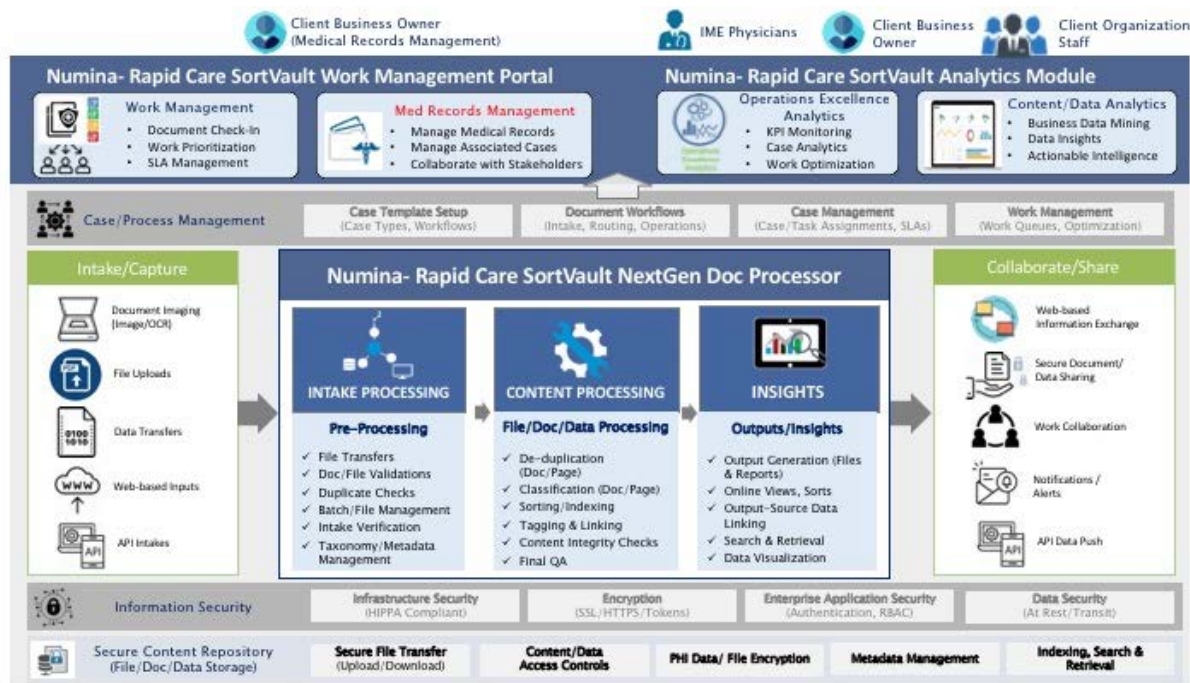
Client Business Owner (Medical Records Management)

IME Physicians

Client Business Owner

Client Organization Staff

Numina- Rapid Care SortVault Work Management Portal

Work Management
- Document Check-In
- Work Prioritization
- SLA Management

Med Records Management
- Manage Medical Records
- Manage Associated Cases
- Collaborate with Stakeholders

Numina- Rapid Care SortVault Analytics Module

Operations Excellence Analytics
- KPI Monitoring
- Case Analytics
- Work Optimization

Content/Data Analytics
- Business Data Mining
- Data Insights
- Actionable Intelligence

Case/Process Management

Case Template Setup (Case Types, Workflows)

Document Workflows (Intake, Routing, Operations)

Case Management (Case/Task Assignments, SLAs)

Work Management (Work Queues, Optimization)

Intake/Capture

Document Imaging (Image/OCR)

File Uploads

Data Transfers

Web-based Inputs

API Intakes

Numina- Rapid Care SortVault NextGen Doc Processor

INTAKE PROCESSING

Pre-Processing
✓ File Transfers
✓ Doc/File Validations
✓ Duplicate Checks
✓ Batch/File Management
✓ Intake Verification
✓ Taxonomy/Metadata Management

CONTENT PROCESSING

File/Doc/Data Processing
✓ De-duplication (Doc/Page)
✓ Classification (Doc/Page)
✓ Sorting/Indexing
✓ Tagging & Linking
✓ Content Integrity Checks
✓ Final QA

INSIGHTS

Outputs/Insights
✓ Output Generation (Files & Reports)
✓ Online Views, Sorts
✓ Output-Source Data Linking
✓ Search & Retrieval
✓ Data Visualization

Collaborate/Share

Web-based Information Exchange

Secure Document/ Data Sharing

Work Collaboration

Notifications / Alerts

API Data Push

Information Security

Infrastructure Security (HIPPA Compliant)

Encryption (SSL/HTTPS/Tokens)

Enterprise Application Security (Authentication, RBAC)

Data Security (At Rest/Transit)

Secure Content Repository (File/Doc/Data Storage)

Secure File Transfer (Upload/Download)

Content/Data Access Controls

PHI Data/ File Encryption

Metadata Management

Indexing, Search & Retrieval